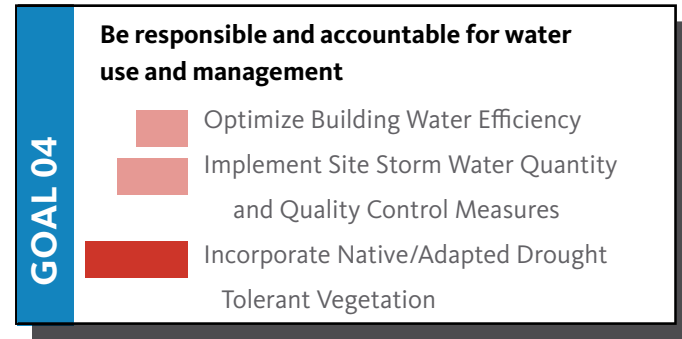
GOAL 04

Be responsible and accountable for water use and management

Optimize Building Water Efficiency

Implement Site Storm Water Quantity and Quality Control Measures

Incorporate Native/Adapted Drought Tolerant Vegetation